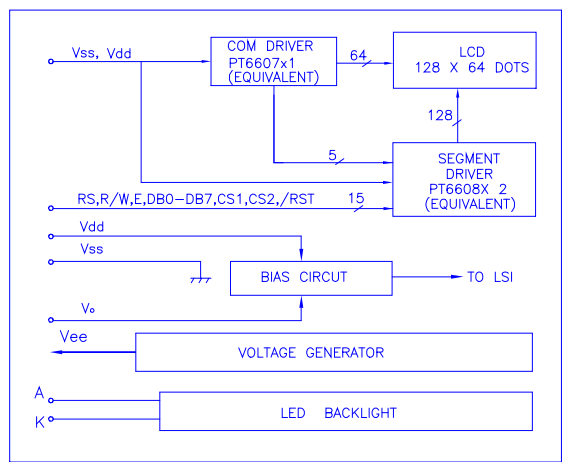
Vss, Vdd

COM DRIVER
PT6607x1
(EQUIVALENT)

64

LCD
128 X 64 DOTS

128

5

SEGMENT
DRIVER
PT6608X 2
(EQUIVALENT)

RS,R/W,E,DB0–DB7,CS1,CS2,/RST

15

Vdd

Vss

BIAS CIRCUT

TO LSI

Vo

Vee

VOLTAGE GENERATOR

A

K

LED BACKLIGHT